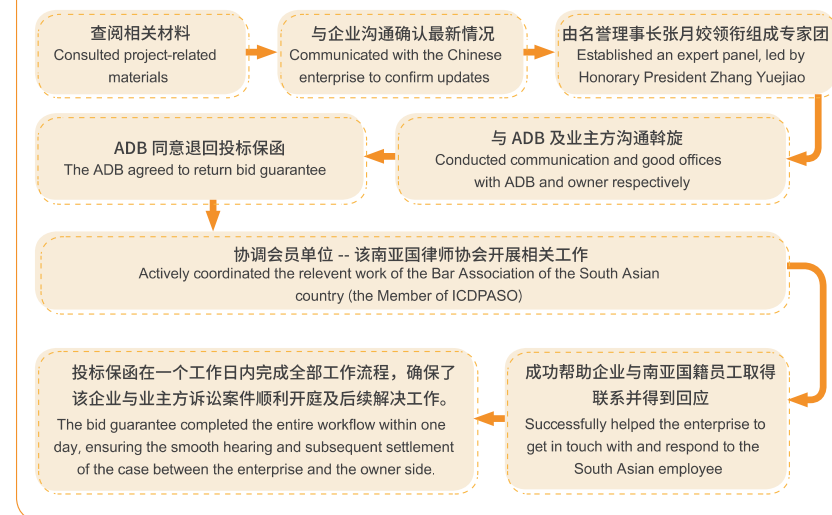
查阅相关材料
Consulted project-related materials

与企业沟通确认最新情况
Communicated with the Chinese enterprise to confirm updates

由名誉理事长张月姣领衔组成专家团
Established an expert panel, led by Honorary President Zhang Yuejiao

与 ADB 及业主方沟通斡旋
Conducted communication and good offices with ADB and owner respectively

ADB 同意退回投标保函
The ADB agreed to return bid guarantee

协调会员单位 -- 该南亚国律师协会开展相关工作
Actively coordinated the relevent work of the Bar Association of the South Asian country (the Member of ICDPASO)

成功帮助企业与南亚国籍员工取得联系并得到回应
Successfully helped the enterprise to get in touch with and respond to the South Asian employee

投标保函在一个工作日内完成全部工作流程，确保了该企业与业主方诉讼案件顺利开庭及后续解决工作。
The bid guarantee completed the entire workflow within one day, ensuring the smooth hearing and subsequent settlement of the case between the enterprise and the owner side.